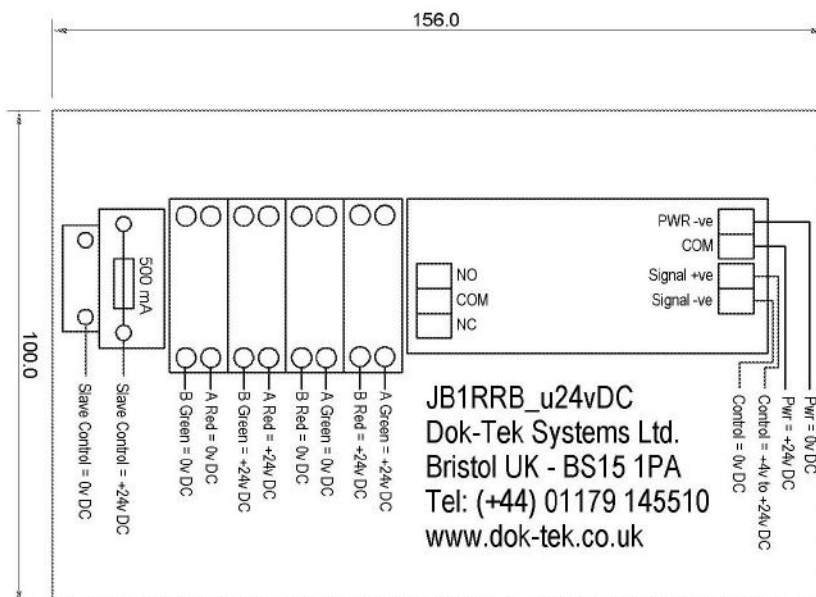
156.0

100.0

500 mA

Slave Control = 0v DC

Slave Control = +24v DC

B Green = 0v DC

A Red = 0v DC

B Green = +24v DC

A Red = +24v DC

B Red = 0v DC

A Green = 0v DC

B Red = +24v DC

A Green = +24v DC

NO
COM
NC

PWR -ve
COM
Signal +ve
Signal -ve

Control = 0v DC

Control = +4v to +24v DC

Pwr = +24v DC

Pwr = 0v DC

JB1RRB_u24vDC
Dok-Tek Systems Ltd.
Bristol UK - BS15 1PA
Tel: (+44) 01179 145510
www.dok-tek.co.uk